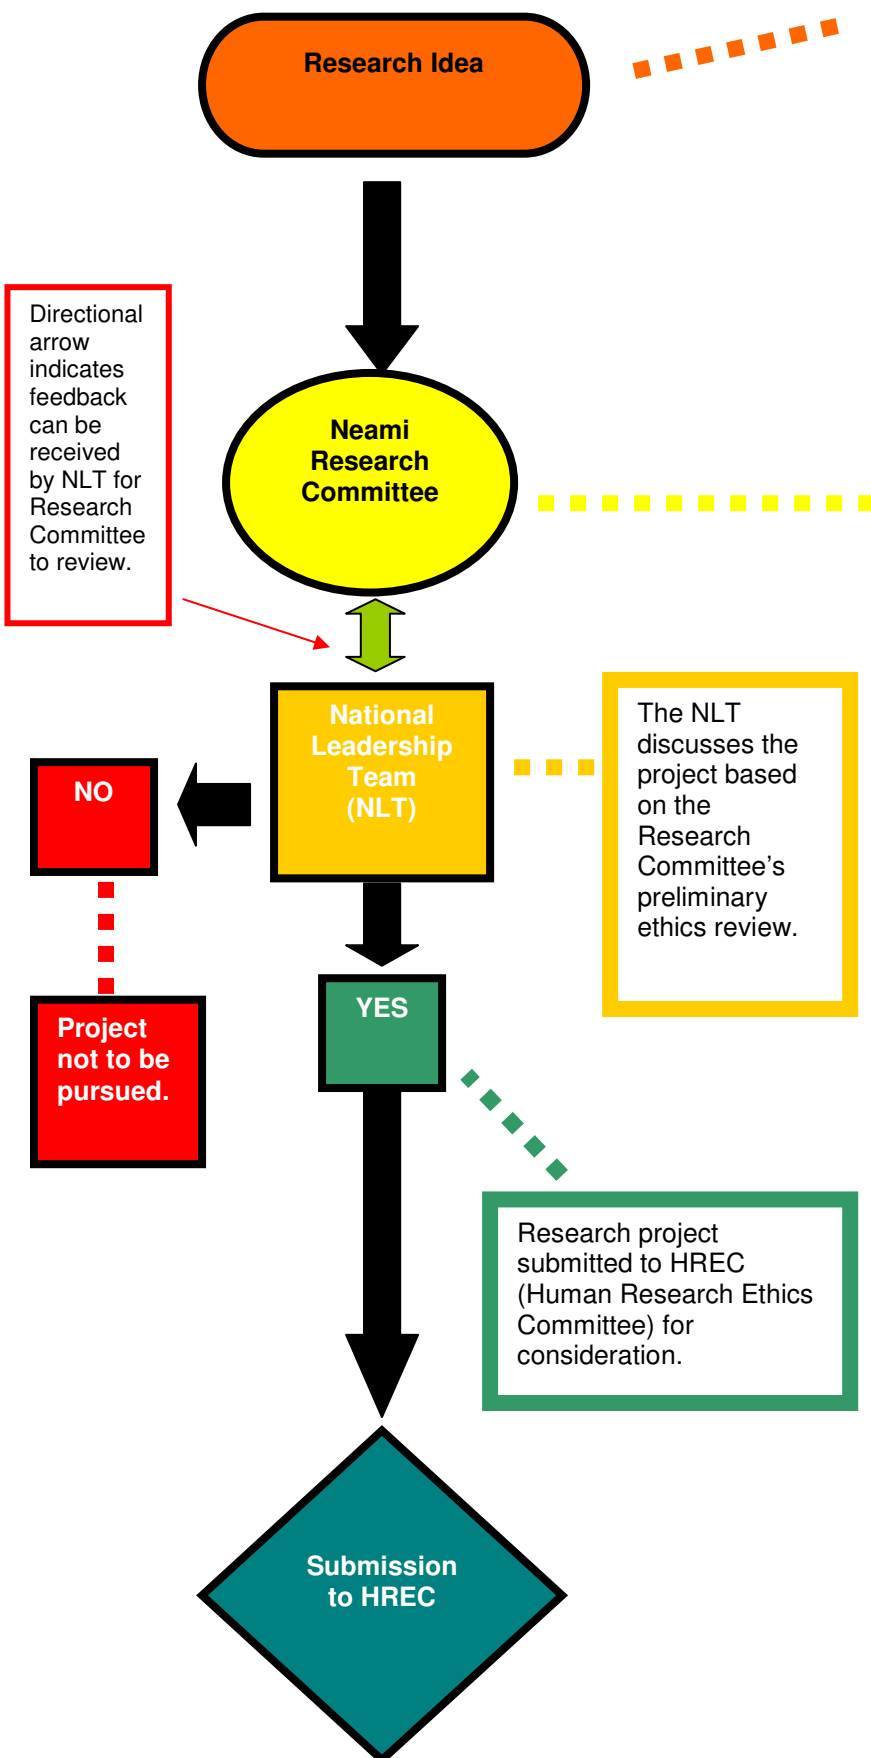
Research Idea

Directional arrow indicates feedback can be received by NLT for Research Committee to review.

Neami Research Committee

National Leadership Team (NLT)

The NLT discusses the project based on the Research Committee's preliminary ethics review.

NO

Project not to be pursued.

YES

Research project submitted to HREC (Human Research Ethics Committee) for consideration.

Submission to HREC